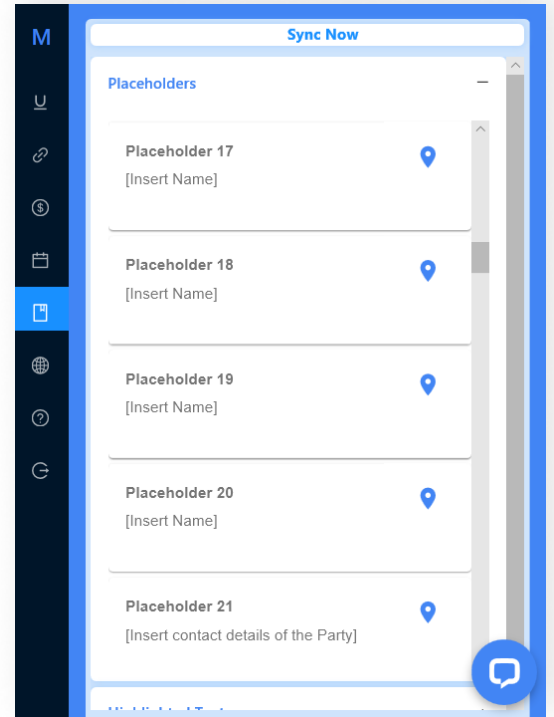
M

Sync Now

Placeholders

−

Placeholder 17

[Insert Name]

Placeholder 18

[Insert Name]

Placeholder 19

[Insert Name]

Placeholder 20

[Insert Name]

Placeholder 21

[Insert contact details of the Party]

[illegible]